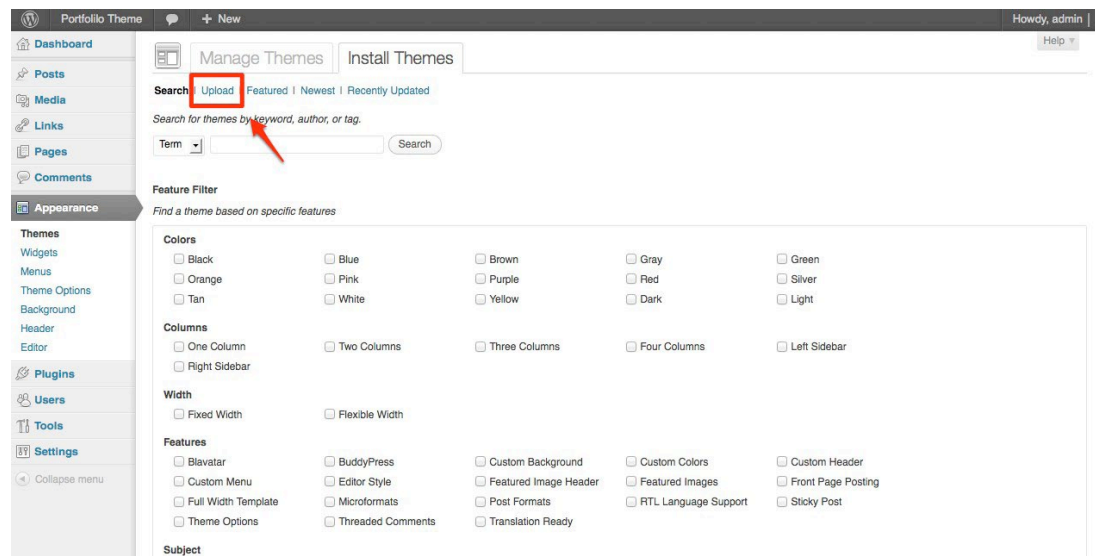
Portfolio Theme + New Howdy, admin

Dashboard
Posts
Media
Links
Pages
Comments
Appearance
Themes
Widgets
Menus
Theme Options
Background
Header
Editor
Plugins
Users
Tools
Settings
Collapse menu

Help

Manage Themes Install Themes

Search | Upload | Featured | Newest | Recently Updated

Search for themes by keyword, author, or tag.

Term Search

Feature Filter

Find a theme based on specific features

Colors

| | | | | |
|---|---|---|---|---|
| Black | Blue | Brown | Gray | Green |
| Orange | Pink | Purple | Red | Silver |
| Tan | White | Yellow | Dark | Light |

Columns

| | | | | |
|---|---|---|---|---|
| One Column | Two Columns | Three Columns | Four Columns | Left Sidebar |
| Right Sidebar | | | | |

Width

| | |
|---|---|
| Fixed Width | Flexible Width |

Features

| | | | | |
|---|---|---|---|---|
| Blavatar | BuddyPress | Custom Background | Custom Colors | Custom Header |
| Custom Menu | Editor Style | Featured Image Header | Featured Images | Front Page Posting |
| Full Width Template | Microformats | Post Formats | RTL Language Support | Sticky Post |
| Theme Options | Threaded Comments | Translation Ready | | |

Subject